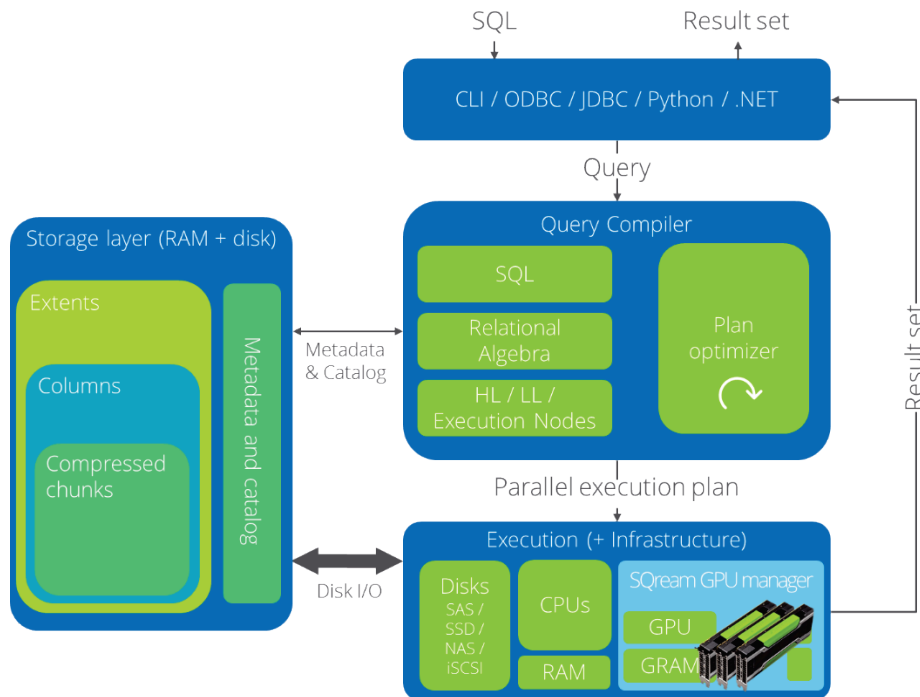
SQL

Result set

CLI / ODBC / JDBC / Python / .NET

Query

Query Compiler

SQL

Relational Algebra

HL / LL / Execution Nodes

Plan optimizer

Result set

Storage layer (RAM + disk)

Extents

Columns

Compressed chunks

Metadata and catalog

Metadata & Catalog

Parallel execution plan

Execution (+ Infrastructure)

Disk I/O

Disks
SAS / SSD / NAS / iSCSI

CPUs

RAM

SQream GPU manager

GPU

GRAM